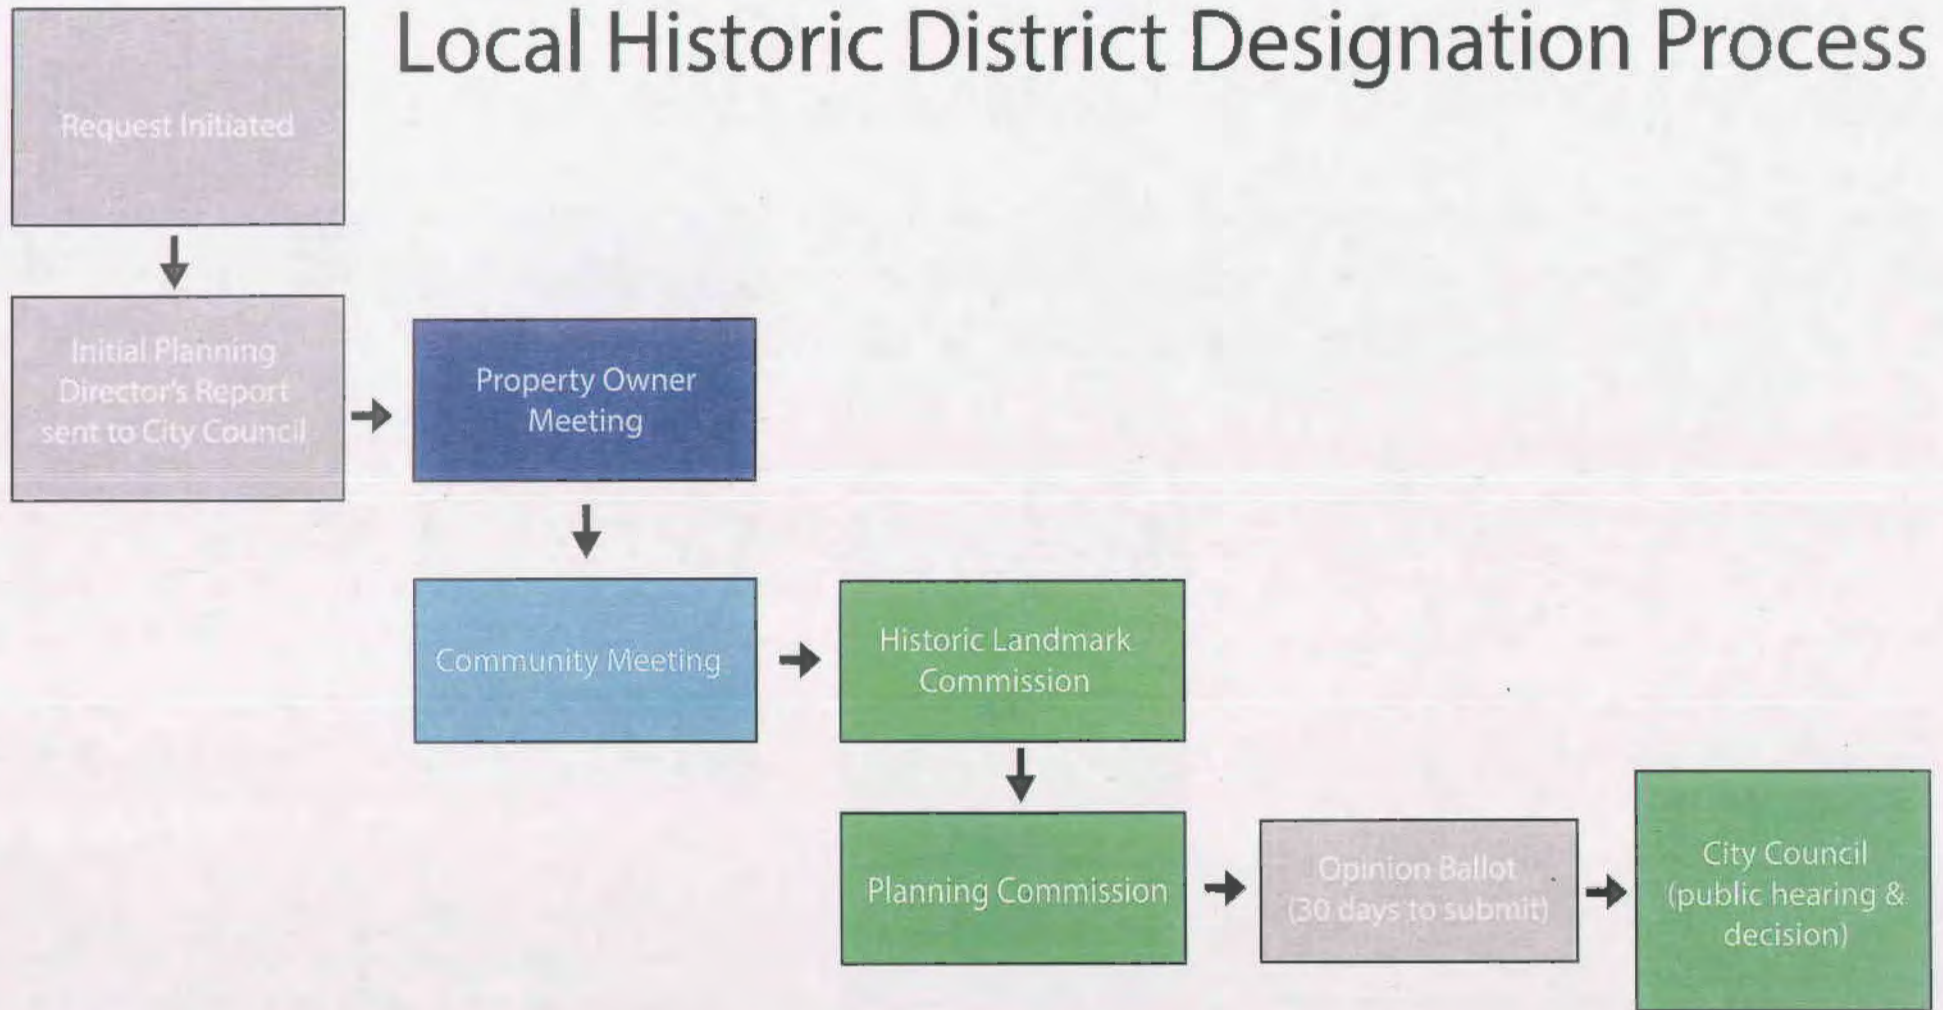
Local Historic District Designation Process

Request Initiated

Initial Planning Director's Report sent to City Council

Property Owner Meeting

Community Meeting

Historic Landmark Commission

Planning Commission

Opinion Ballot (30 days to submit)

City Council (public hearing & decision)